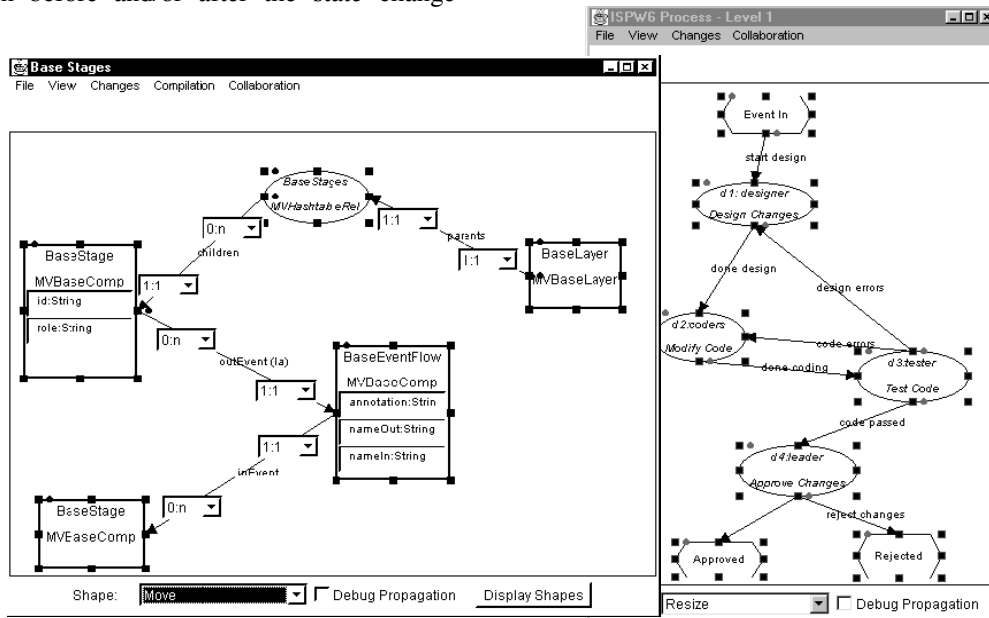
n before and/or after the state change

ISPW6 Process - Level 1
File View Changes Collaboration

Base Stages
File View Changes Compilation Collaboration

BaseStages
MVHashtabeRel
0:n
1:1
parents
1:1
children
BaseStage
MVBaseComp
id:String
role:String
1:1
BaseLayer
MVBaseLayer
0:n
outEvent (la)
1:1
BaseEventFlow
MVBaseComp
annotation:Strin
nameOut:String
nameIn:String
1:1
inEvent
0:n
BaseStage
MVBaseComp

Shape: Move
Debug Propagation
Display Shapes

Event In
start design
d1: designer
Design Changes
done design
design errors
d2:coders
Modify Code
code errors
done coding
d3:tester
Test Code
code passed
d4:leader
Approve Changes
reject changes
Approved
Rejected

Resize
Debug Propagation